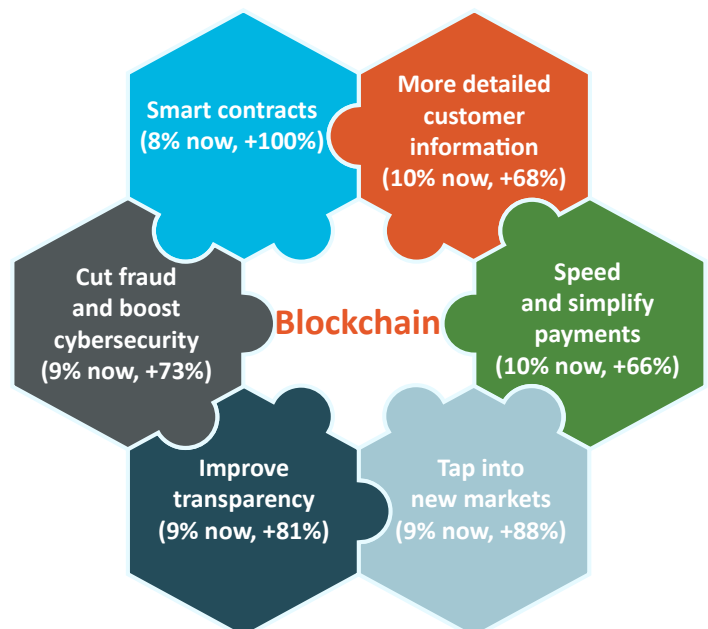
Smart contracts (8% now, +100%)

More detailed customer information (10% now, +68%)

Cut fraud and boost cybersecurity (9% now, +73%)

Blockchain

Speed and simplify payments (10% now, +66%)

Improve transparency (9% now, +81%)

Tap into new markets (9% now, +88%)